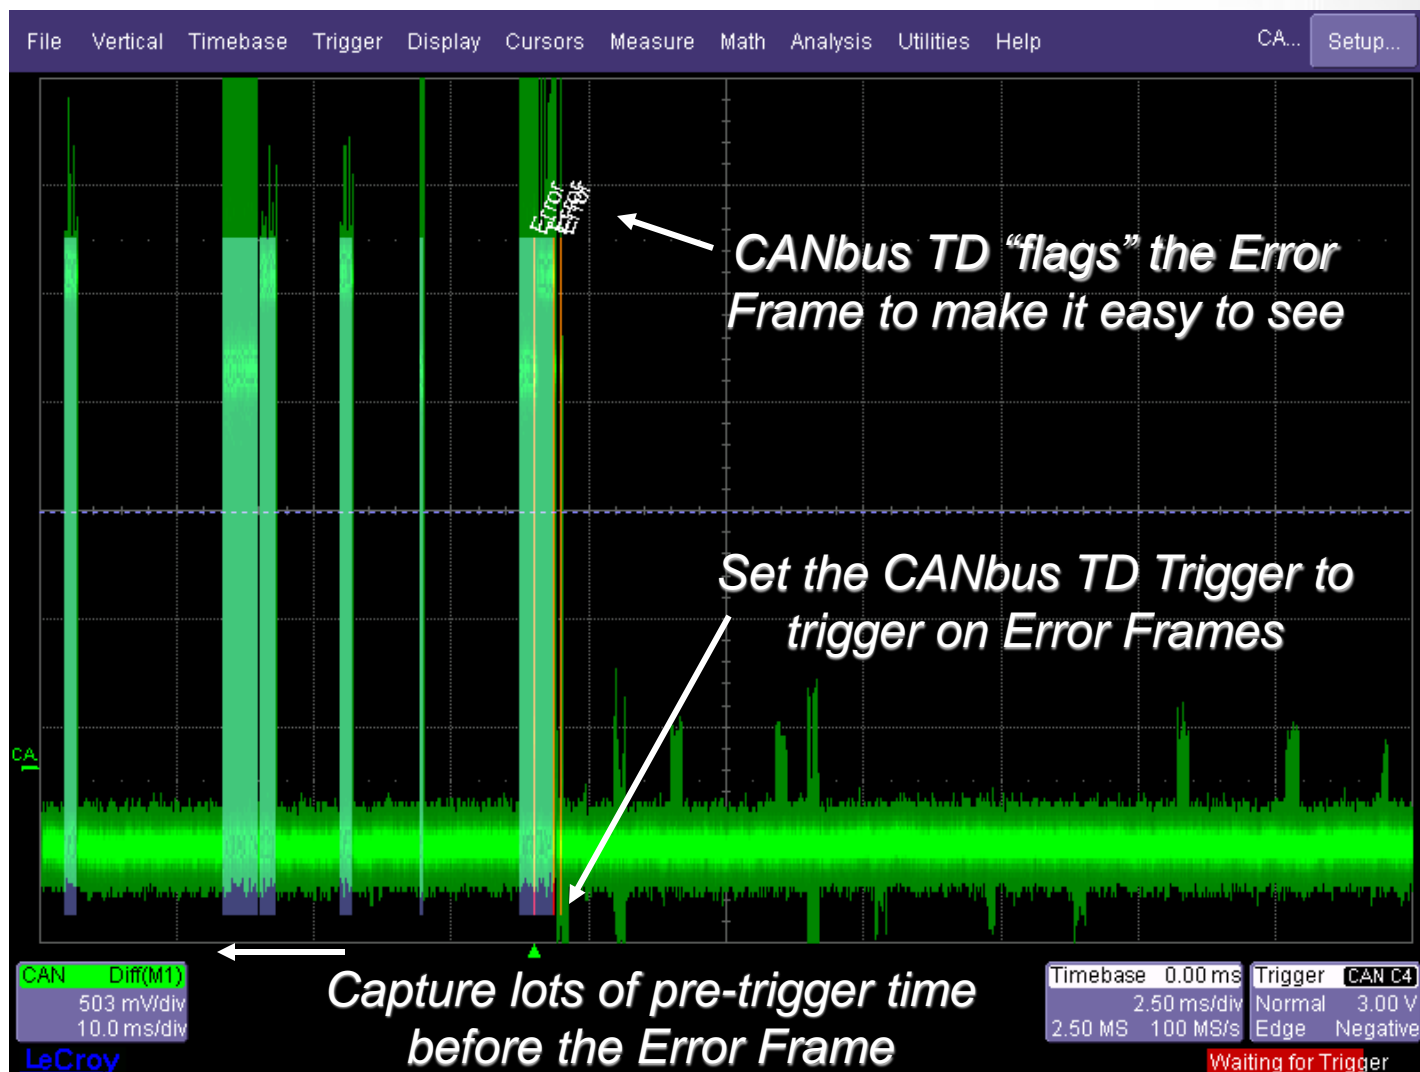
File Vertical Timebase Trigger Display Cursors Measure Math Analysis Utilities Help CA... Setup...

Error Error

CANbus TD “flags” the Error Frame to make it easy to see

Set the CANbus TD Trigger to trigger on Error Frames

CA

CAN Diff(M1)
503 mV/div
10.0 ms/div

LeCroy

Capture lots of pre-trigger time before the Error Frame

| Timebase | 0.00 ms | Trigger | CAN C4 |
|---|---|---|---|
| | 2.50 ms/div | Normal | 3.00 V |
| 2.50 MS | 100 MS/s | Edge | Negative |

Waiting for Trigger